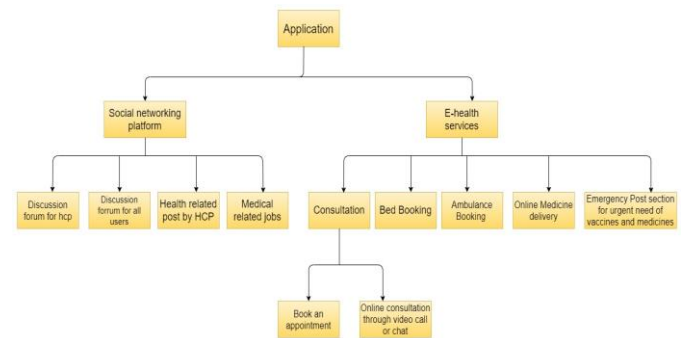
Application

Social networking platform

E-health services

Discussion forum for hcp

Discussion forrum for all users

Health related post by HCP

Medical related jobs

Consultation

Bed Booking

Ambulance Booking

Online Medicine delivery

Emergency Post section for urgent need of vaccines and medicines

Book an appointment

Online consultation through video call or chat